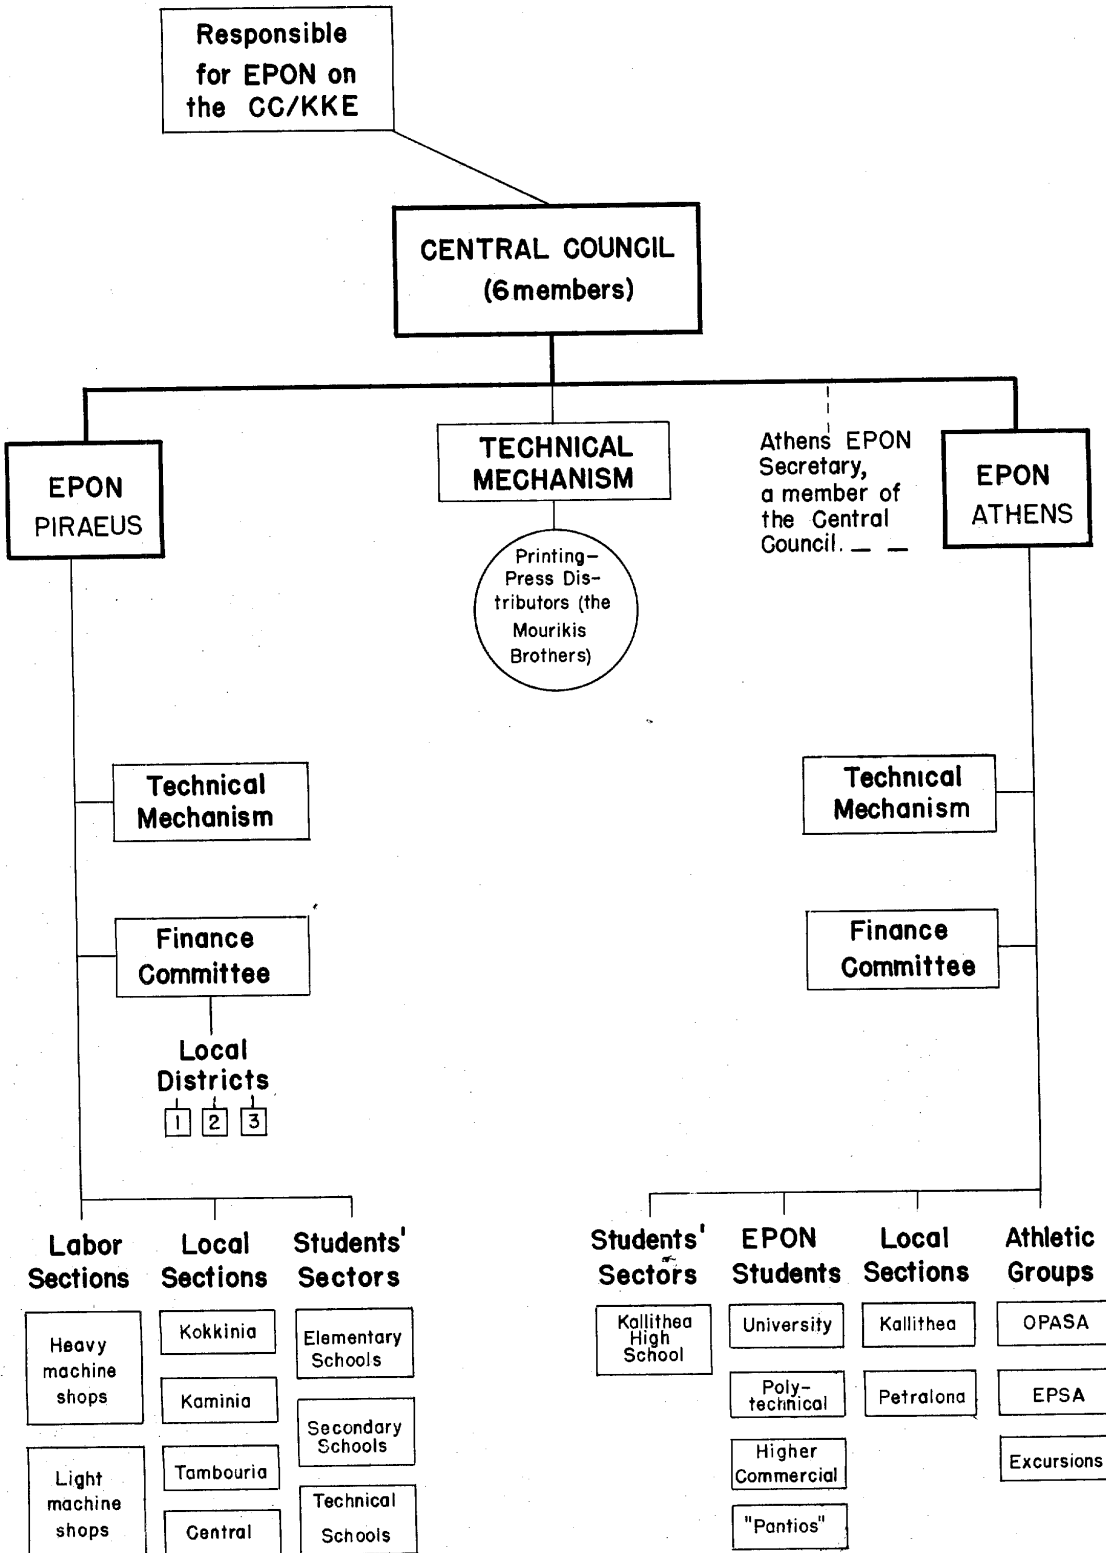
Responsible for EPON on the CC/KKE

CENTRAL COUNCIL (6 members)

EPON PIRAEUS

TECHNICAL MECHANISM

Printing-Press Distributors (the Mourikis Brothers)

Athens EPON Secretary, a member of the Central Council.

EPON ATHENS

Technical Mechanism

Finance Committee

Local Districts

1 2 3

Technical Mechanism

Finance Committee

Labor Sections

Heavy machine shops

Light machine shops

Local Sections

Kokkinia

Kaminia

Tambouria

Central

Students' Sectors

Elementary Schools

Secondary Schools

Technical Schools

Students' Sectors

Kallithea High School

EPON Students

University

Poly-technical

Higher Commercial

"Pantios"

Local Sections

Kallithea

Petralona

Athletic Groups

OPASA

EPSA

Excursions